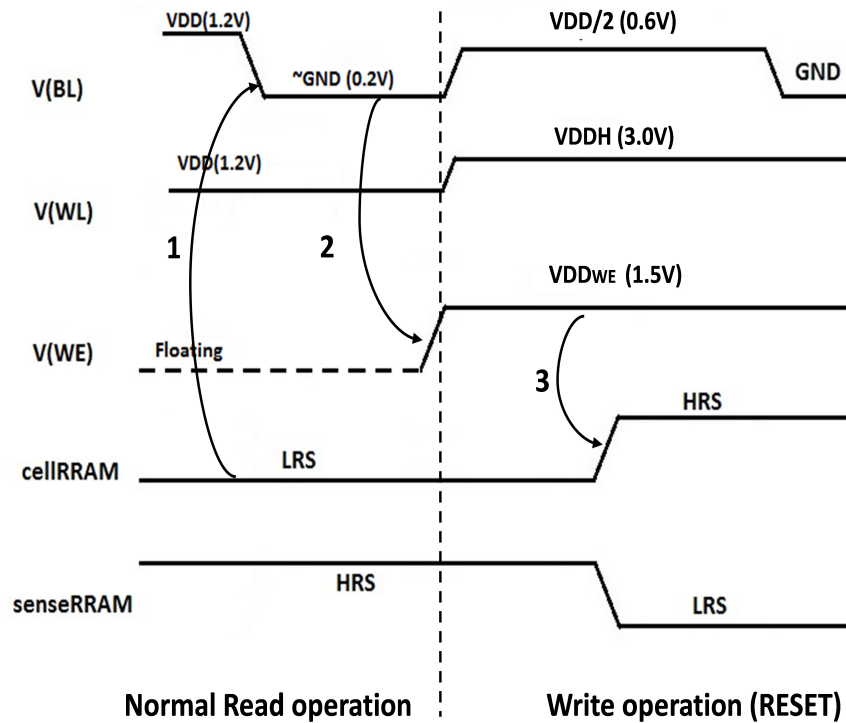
VDD(1.2V)

V(BL)

~GND (0.2V)

VDD/2 (0.6V)

GND

VDD(1.2V)

VDDH (3.0V)

V(WL)

1

2

VDD$_{WE}$ (1.5V)

V(WE)

Floating

3

HRS

cellRRAM

LRS

HRS

senseRRAM

LRS

Normal Read operation

Write operation (RESET)